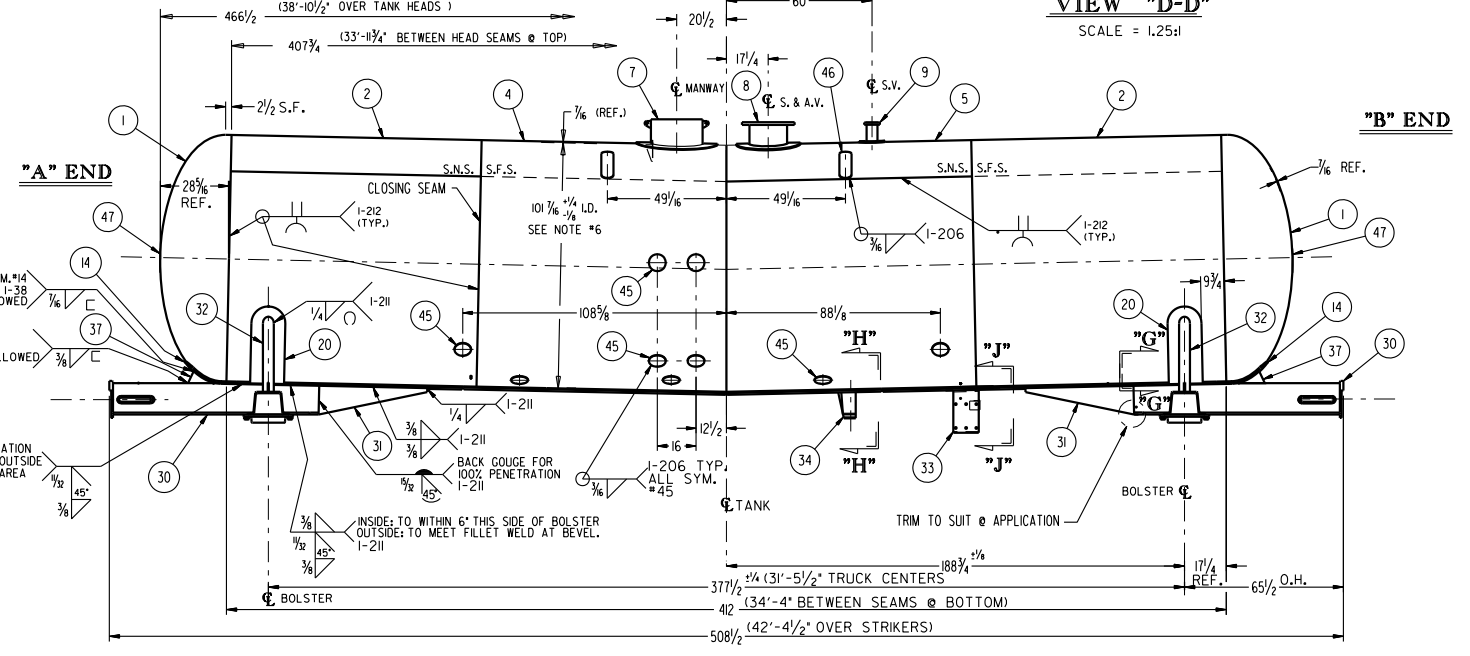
$466\frac{1}{2}$ (38'-$10\frac{1}{2}$" OVER TANK HEADS)
$20\frac{1}{2}$
60
VIEW "D-D"
SCALE = 1.25:1
$407\frac{3}{4}$ (33'-$11\frac{3}{4}$" BETWEEN HEAD SEAMS @ TOP)
$17\frac{1}{4}$
$2\frac{1}{2}$ S.F.
2
4
7
℄ MANWAY
8
℄ S. & A.V.
46
℄ S.V.
9
5
2
1
$\frac{7}{16}$ (REF.)
"B" END
"A" END
S.N.S. S.F.S.
S.N.S. S.F.S.
$28\frac{5}{16}$ REF.
$\frac{7}{16}$ REF.
CLOSING SEAM
$101\frac{7}{16}$ $^{+\frac{1}{4}}_{-\frac{1}{8}}$ I.D.
SEE NOTE #6
$49\frac{1}{16}$
$49\frac{1}{16}$
47
I-212 (TYP.)
I-212 (TYP.)
1
47
$\frac{3}{16}$ I-206
14
M.#14 I-38 OWED
$\frac{7}{16}$
45
$19\frac{3}{4}$
20
32
14
32
$\frac{1}{4}$ I-211
20
45
$108\frac{5}{8}$
$88\frac{1}{8}$
"G"
37
LOWED $\frac{3}{8}$
37
45
45
"H"
"J"
30
"G"
31
$\frac{3}{8}$ I-211
$\frac{1}{4}$ I-211
ATION OUTSIDE AREA
30
$\frac{11}{32}$ 45°
$\frac{3}{8}$
31
$\frac{15}{32}$ 45°
BACK GOUGE FOR 100% PENETRATION I-211
16
$12\frac{1}{2}$
$\frac{3}{16}$
I-206 TYP. ALL SYM. #45
34
"H"
33
"J"
31
BOLSTER ℄
℄ TANK
TRIM TO SUIT @ APPLICATION
$\frac{3}{8}$ $\frac{11}{32}$ 45° $\frac{3}{8}$
INSIDE: TO WITHIN 6" THIS SIDE OF BOLSTER
OUTSIDE: TO MEET FILLET WELD AT BEVEL.
I-211
$188\frac{3}{4}$ $^{+\frac{1}{8}}$
$377\frac{1}{2}$ $^{\pm\frac{1}{4}}$ (31'-$5\frac{1}{2}$" TRUCK CENTERS
$17\frac{1}{4}$ REF.
$65\frac{1}{2}$ O.H.
℄ BOLSTER
412 (34'-4" BETWEEN SEAMS @ BOTTOM)
$508\frac{1}{2}$ (42'-$4\frac{1}{2}$" OVER STRIKERS)